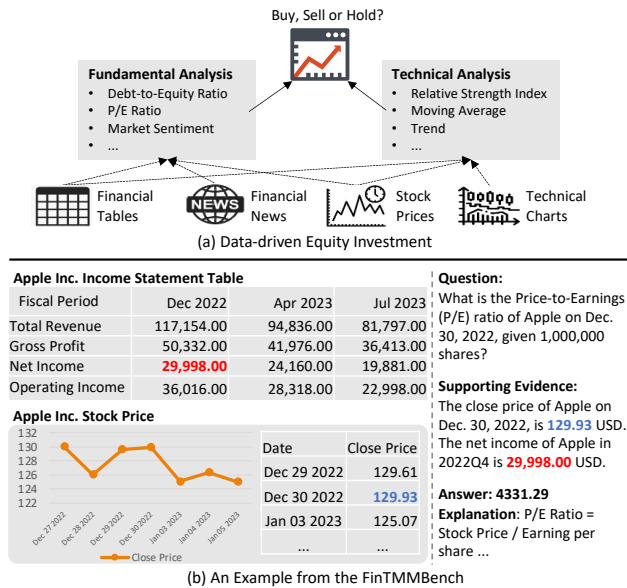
Buy, Sell or Hold?

Fundamental Analysis
- Debt-to-Equity Ratio
- P/E Ratio
- Market Sentiment
- ...

Technical Analysis
- Relative Strength Index
- Moving Average
- Trend
- ...

Financial Tables

NEWS

Financial News

Stock Prices

Technical Charts

(a) Data-driven Equity Investment

Apple Inc. Income Statement Table

| Fiscal Period | Dec 2022 | Apr 2023 | Jul 2023 |
|---|---|---|---|
| Total Revenue | 117,154.00 | 94,836.00 | 81,797.00 |
| Gross Profit | 50,332.00 | 41,976.00 | 36,413.00 |
| Net Income | 29,998.00 | 24,160.00 | 19,881.00 |
| Operating Income | 36,016.00 | 28,318.00 | 22,998.00 |

Apple Inc. Stock Price

132
130
128
126
124
122

Dec 27 2022
Dec 28 2022
Dec 29 2022
Dec 30 2022
Jan 03 2023
Jan 04 2023
Jan 05 2023

Close Price

| Date | Close Price |
|---|---|
| Dec 29 2022 | 129.61 |
| Dec 30 2022 | 129.93 |
| Jan 03 2023 | 125.07 |
| ... | ... |

Question:
What is the Price-to-Earnings (P/E) ratio of Apple on Dec. 30, 2022, given 1,000,000 shares?

Supporting Evidence:
The close price of Apple on Dec. 30, 2022, is 129.93 USD. The net income of Apple in 2022Q4 is 29,998.00 USD.

Answer: 4331.29
Explanation: P/E Ratio = Stock Price / Earning per share ...

(b) An Example from the FinTMMBench